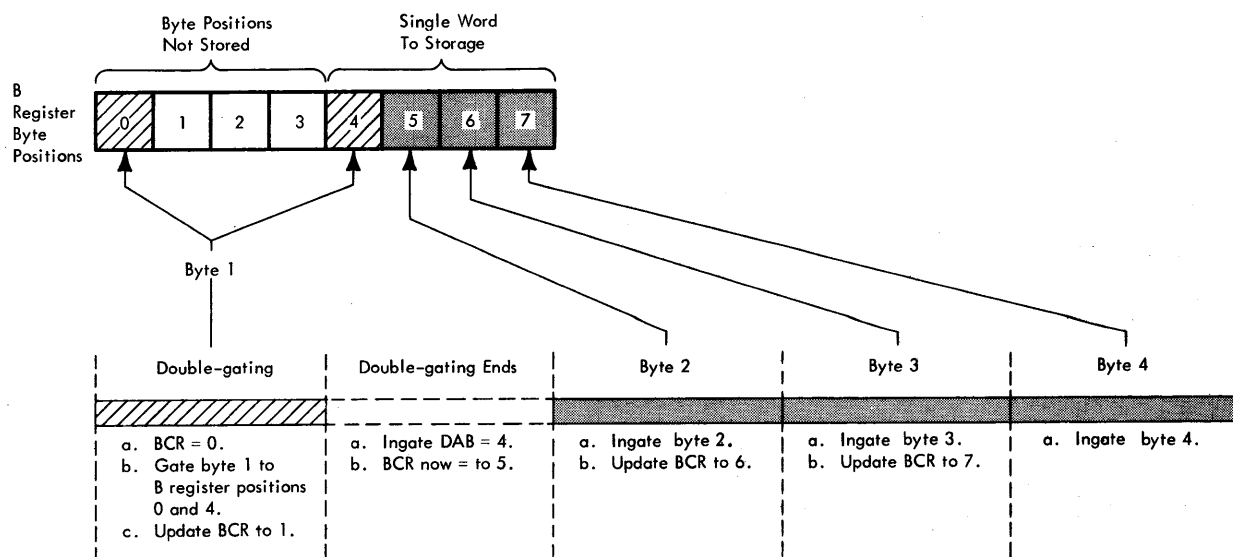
Byte Positions Not Stored

Single Word To Storage

B Register Byte Positions

0 1 2 3 4 5 6 7

Byte 1

Double-gating

a. BCR = 0.
b. Gate byte 1 to B register positions 0 and 4.
c. Update BCR to 1.

Double-gating Ends

a. Ingate DAB = 4.
b. BCR now = to 5.

Byte 2

a. Ingate byte 2.
b. Update BCR to 6.

Byte 3

a. Ingate byte 3.
b. Update BCR to 7.

Byte 4

a. Ingate byte 4.